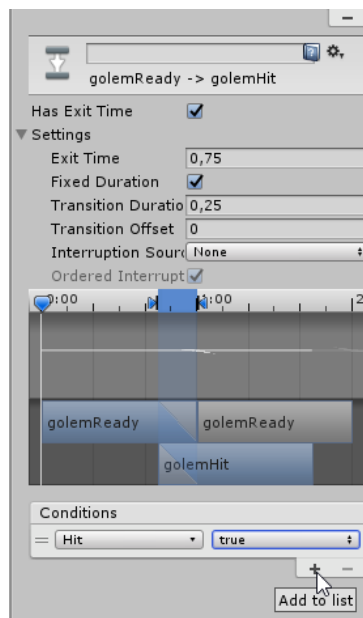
golemReady -> golemHit

Has Exit Time

Settings

Exit Time 0,75

Fixed Duration

Transition Duratio 0,25

Transition Offset 0

Interruption Sourc None

Ordered Interrupt

0:00

1:00

2

golemReady

golemReady

golemHit

Conditions

Hit

true

+ −

Add to list